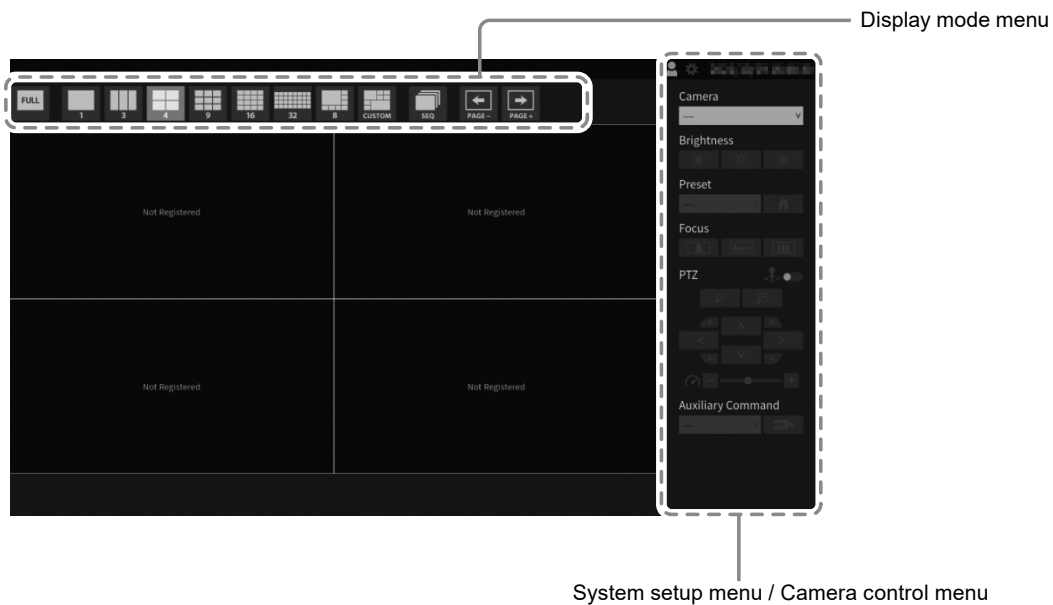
Display mode menu

FULL 1 3 4 9 16 32 8 CUSTOM SEQ PAGE - PAGE +

Not Registered

Not Registered

Not Registered

Not Registered

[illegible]

Camera

----

Brightness

Preset

----

Focus

Auto

PTZ

Auxiliary Command

----

System setup menu / Camera control menu